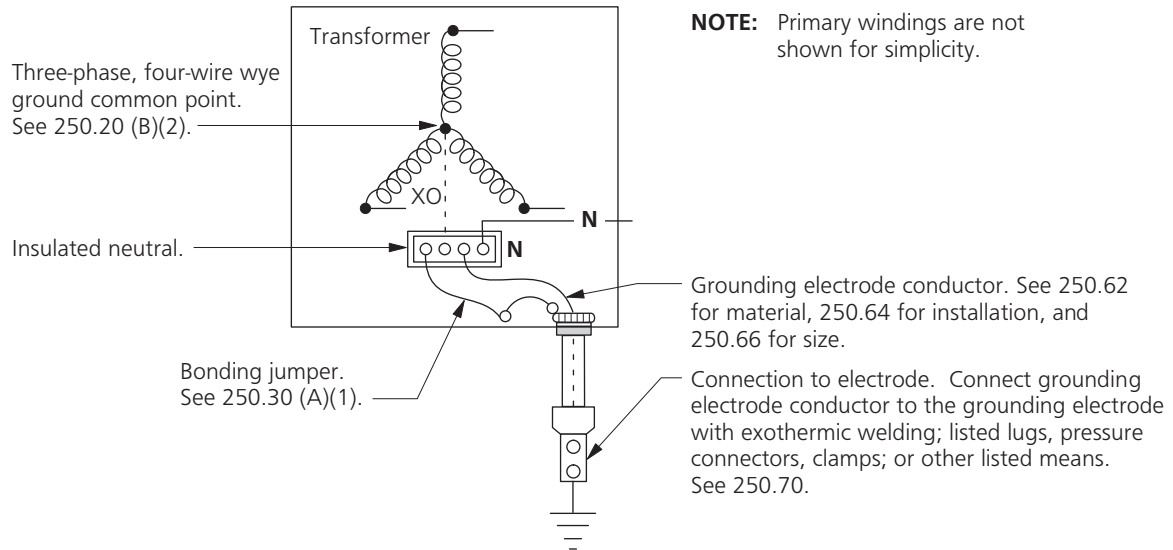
Transformer

NOTE: Primary windings are not shown for simplicity.

Three-phase, four-wire wye ground common point. See 250.20 (B)(2).

XO

N

Insulated neutral.

N

Grounding electrode conductor. See 250.62 for material, 250.64 for installation, and 250.66 for size.

Bonding jumper. See 250.30 (A)(1).

Connection to electrode. Connect grounding electrode conductor to the grounding electrode with exothermic welding; listed lugs, pressure connectors, clamps; or other listed means. See 250.70.